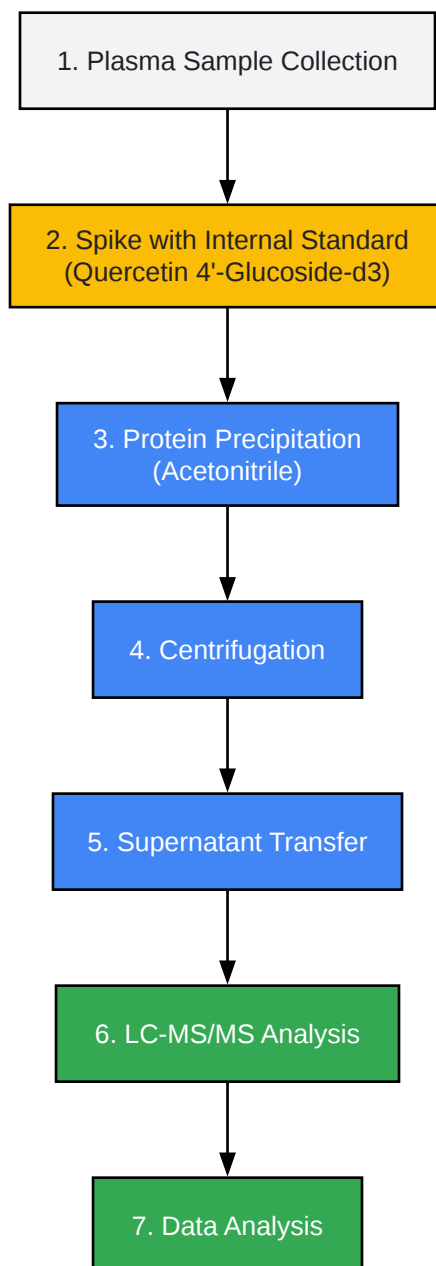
1. Plasma Sample Collection

2. Spike with Internal Standard (Quercetin 4'-Glucoside-d3)

3. Protein Precipitation (Acetonitrile)

4. Centrifugation

5. Supernatant Transfer

6. LC-MS/MS Analysis

7. Data Analysis